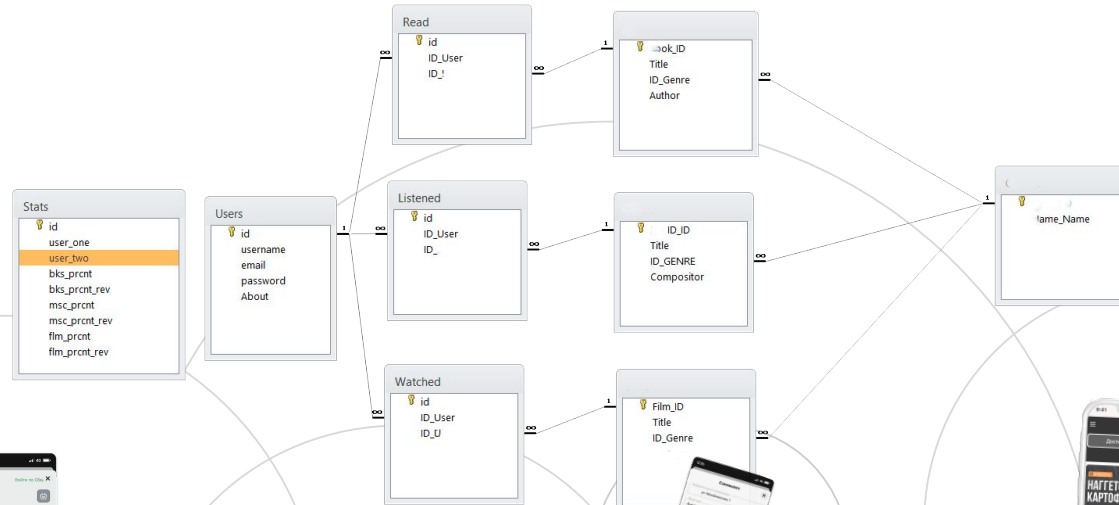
Read
id
ID_User
ID_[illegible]

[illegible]ok_ID
Title
ID_Genre
Author

Stats
id
user_one
user_two
bks_prcnt
bks_prcnt_rev
msc_prcnt
msc_prcnt_rev
flm_prcnt
flm_prcnt_rev

Users
id
username
email
password
About

Listened
id
ID_User
ID_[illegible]

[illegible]ID_ID
Title
ID_GENRE
Compositor

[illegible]
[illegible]ame_Name

Watched
id
ID_User
ID_U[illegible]

Film_ID
Title
ID_Genre

1
∞
1
∞
1
∞
1
∞
1
∞
1
∞
1
∞
∞
∞

НАГГЕТ
КАРТОФ